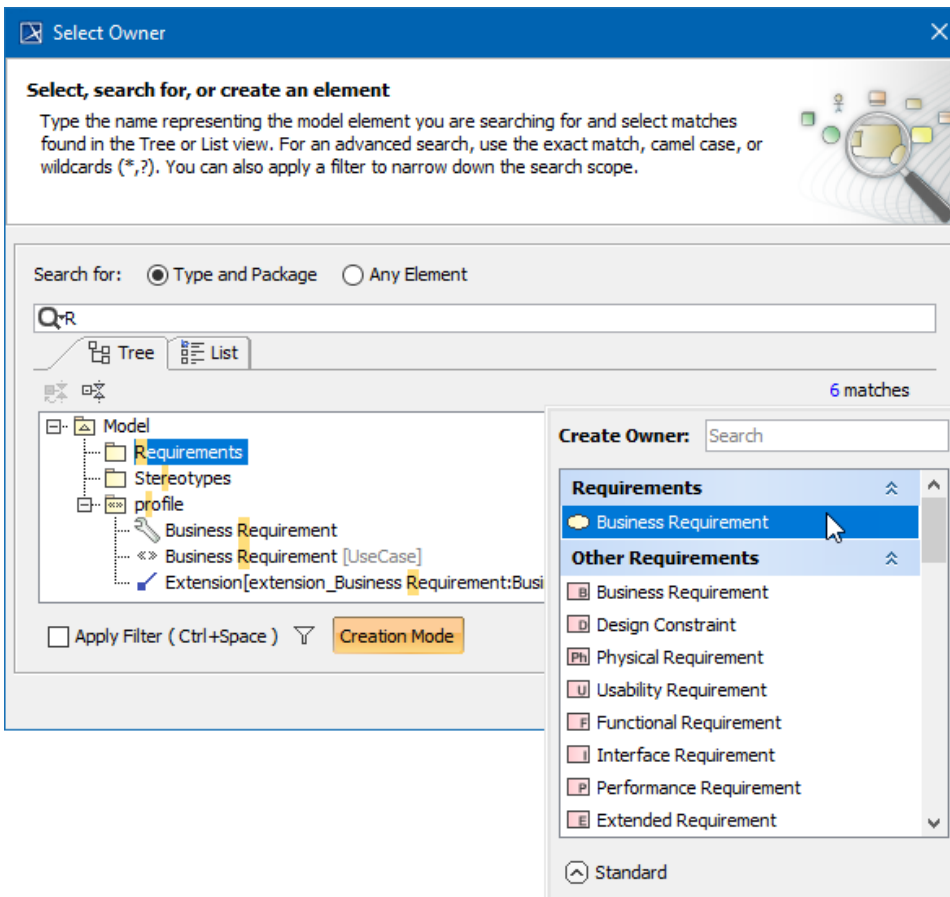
Select Owner

Select, search for, or create an element

Type the name representing the model element you are searching for and select matches found in the Tree or List view. For an advanced search, use the exact match, camel case, or wildcards (*,?). You can also apply a filter to narrow down the search scope.

Search for: Type and Package Any Element

R

Tree List

6 matches

Model
Requirements
Stereotypes
profile
Business Requirement
«» Business Requirement [UseCase]
Extension[extension_Business Requirement:Busi

Apply Filter ( Ctrl+Space ) Creation Mode

Create Owner: Search

Requirements
Business Requirement
Other Requirements
B Business Requirement
D Design Constraint
Ph Physical Requirement
U Usability Requirement
F Functional Requirement
I Interface Requirement
P Performance Requirement
E Extended Requirement

Standard